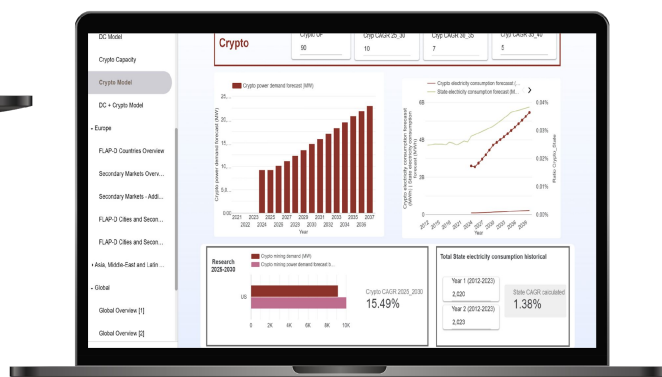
DC Model

Crypto Capacity

Crypto Model

DC + Crypto Model

Europe

FLAP-D Countries Overview

Secondary Markets Overv...

Secondary Markets - Addi...

FLAP-D Cities and Secon...

FLAP-D Cities and Secon...

Asia, Middle-East and Latin ...

Global

Global Overview [1]

Global Overview [2]

Crypto

Crypto UF
90

Crypto CAGR 25_30
10

Ctyp CAGR 30_35
7

Ctyp CAGR 35_40
5

Crypto power demand forecast (MW)

Crypto power demand forecast (MW)

25
20
15
10
5
0

2021 2022 2023 2024 2025 2026 2027 2028 2029 2030 2031 2032 2033 2034 2035 2036 2037

Year

Crypto electricity consumption forecast (...
State electricity consumption forecast (M...

Crypto electricity consumption forecast (MWh) | State electricity consumption forecast (MWh)

6B
4B
2B
0B

0.04%
0.03%
0.02%
0.01%
0.00%

Ratio Crypto_State

Year

Research 2025-2030

Crypto mining demand (MW)
Crypto mining demand forecast (t...

US

0 2K 4K 6K 8K 10K

Crypto CAGR 2025_2030
15.49%

Total State electricity consumption historical

Year 1 (2012-2023)
2,020

Year 2 (2012-2023)
2,023

State CAGR calculated
1.38%